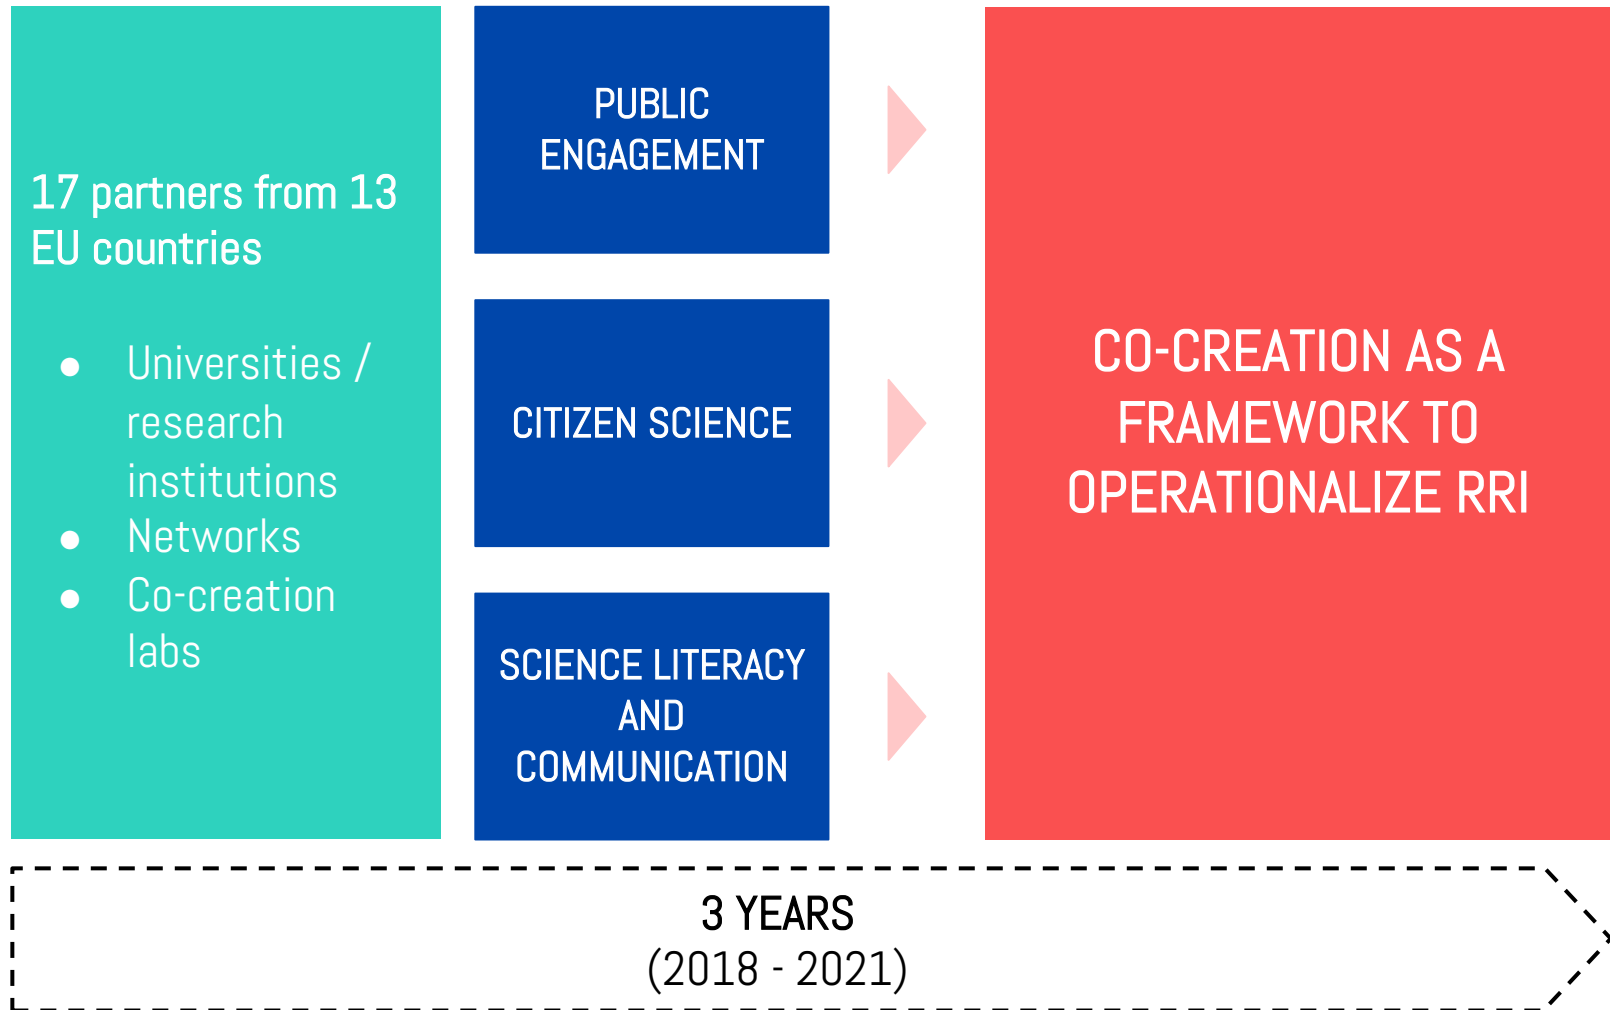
17 partners from 13 EU countries

- Universities / research institutions
- Networks
- Co-creation labs

PUBLIC ENGAGEMENT

CITIZEN SCIENCE

SCIENCE LITERACY AND COMMUNICATION

CO-CREATION AS A FRAMEWORK TO OPERATIONALIZE RRI

3 YEARS
(2018 - 2021)